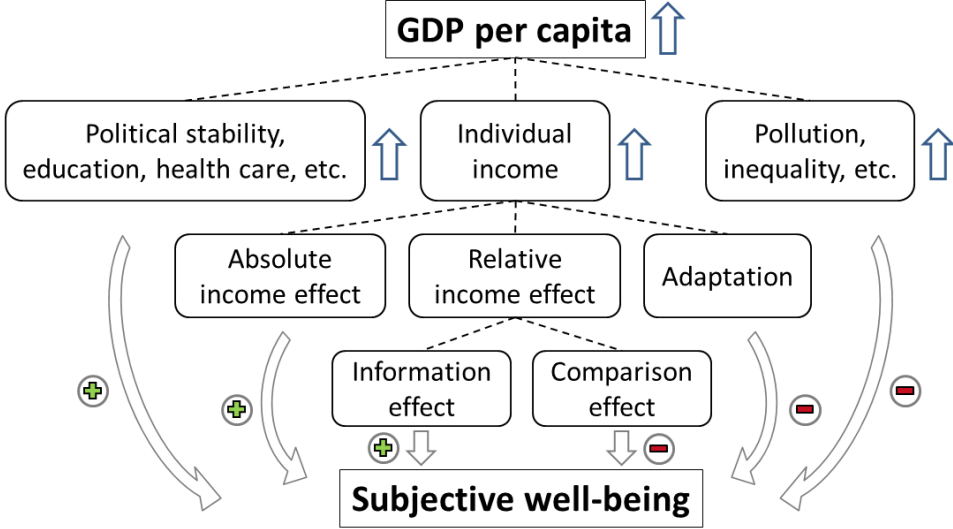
GDP per capita

Political stability, education, health care, etc.

Individual income

Pollution, inequality, etc.

Absolute income effect

Relative income effect

Adaptation

Information effect

Comparison effect

Subjective well-being